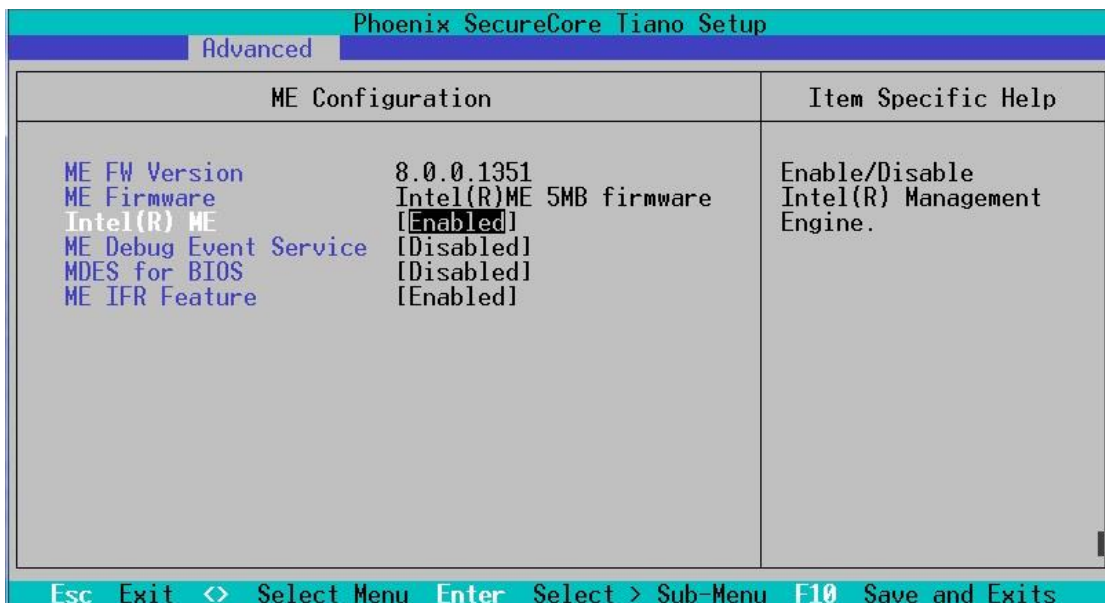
Phoenix SecureCore Tiano Setup

Advanced

ME Configuration

Item Specific Help

| | |
|---|---|
| ME FW Version | 8.0.0.1351 |
| ME Firmware | Intel(R)ME 5MB firmware |
| Intel(R) ME | [Enabled] |
| ME Debug Event Service | [Disabled] |
| MDES for BIOS | [Disabled] |
| ME IFR Feature | [Enabled] |

Enable/Disable Intel(R) Management Engine.

Esc Exit <> Select Menu Enter Select > Sub-Menu F10 Save and Exits